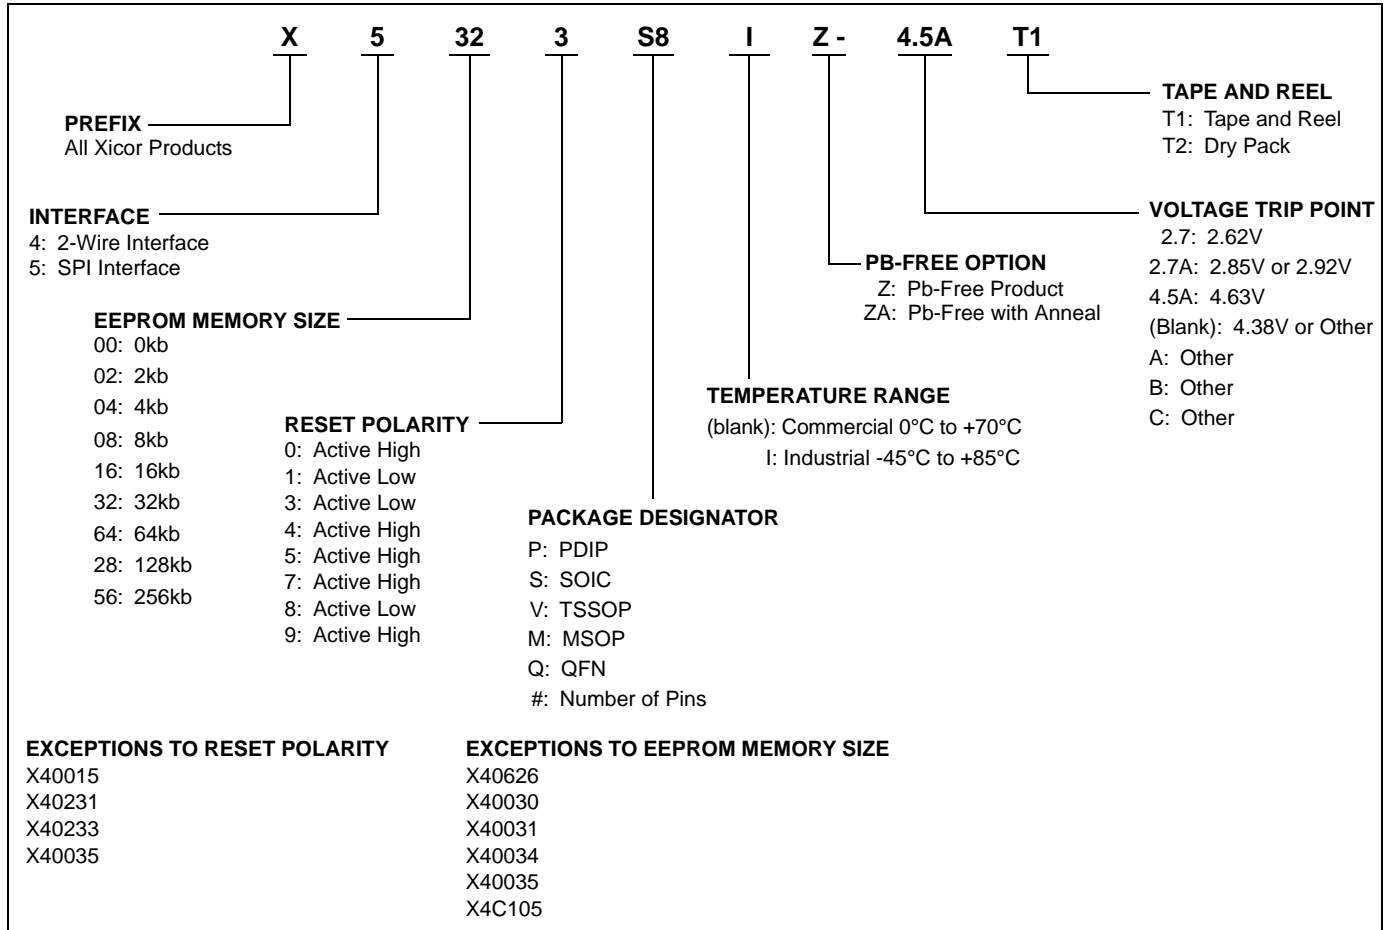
X 5 32 3 S8 I Z - 4.5A T1

TAPE AND REEL
T1: Tape and Reel
T2: Dry Pack

PREFIX
All Xicor Products

VOLTAGE TRIP POINT
2.7: 2.62V
2.7A: 2.85V or 2.92V
4.5A: 4.63V
(Blank): 4.38V or Other
A: Other
B: Other
C: Other

INTERFACE
4: 2-Wire Interface
5: SPI Interface

PB-FREE OPTION
Z: Pb-Free Product
ZA: Pb-Free with Anneal

EEPROM MEMORY SIZE
00: 0kb
02: 2kb
04: 4kb
08: 8kb
16: 16kb
32: 32kb
64: 64kb
28: 128kb
56: 256kb

RESET POLARITY
0: Active High
1: Active Low
3: Active Low
4: Active High
5: Active High
7: Active High
8: Active Low
9: Active High

TEMPERATURE RANGE
(blank): Commercial 0°C to +70°C
I: Industrial -45°C to +85°C

PACKAGE DESIGNATOR
P: PDIP
S: SOIC
V: TSSOP
M: MSOP
Q: QFN
#: Number of Pins

EXCEPTIONS TO RESET POLARITY
X40015
X40231
X40233
X40035

EXCEPTIONS TO EEPROM MEMORY SIZE
X40626
X40030
X40031
X40034
X40035
X4C105